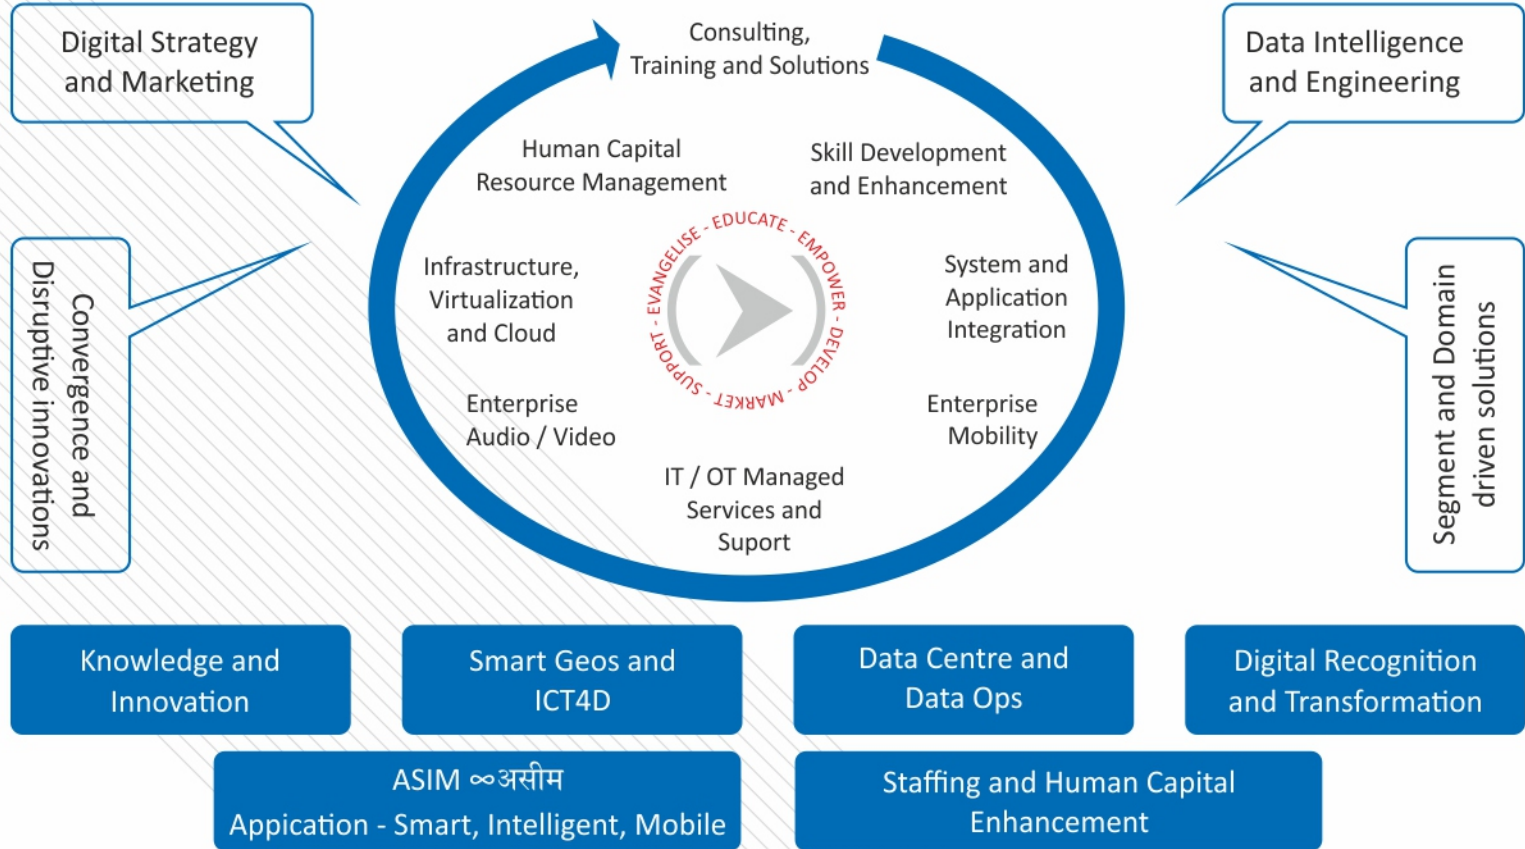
Digital Strategy and Marketing

Consulting, Training and Solutions

Data Intelligence and Engineering

Convergence and Disruptive innovations

Human Capital Resource Management

Skill Development and Enhancement

Infrastructure, Virtualization and Cloud

EVANGELISE - EDUCATE - EMPOWER - DEVELOP - MARKET - SUPPORT -

System and Application Integration

Enterprise Audio / Video

Enterprise Mobility

IT / OT Managed Services and Suport

Segment and Domain driven solutions

Knowledge and Innovation

Smart Geos and ICT4D

Data Centre and Data Ops

Digital Recognition and Transformation

ASIM ∞असीम Appication - Smart, Intelligent, Mobile

Staffing and Human Capital Enhancement